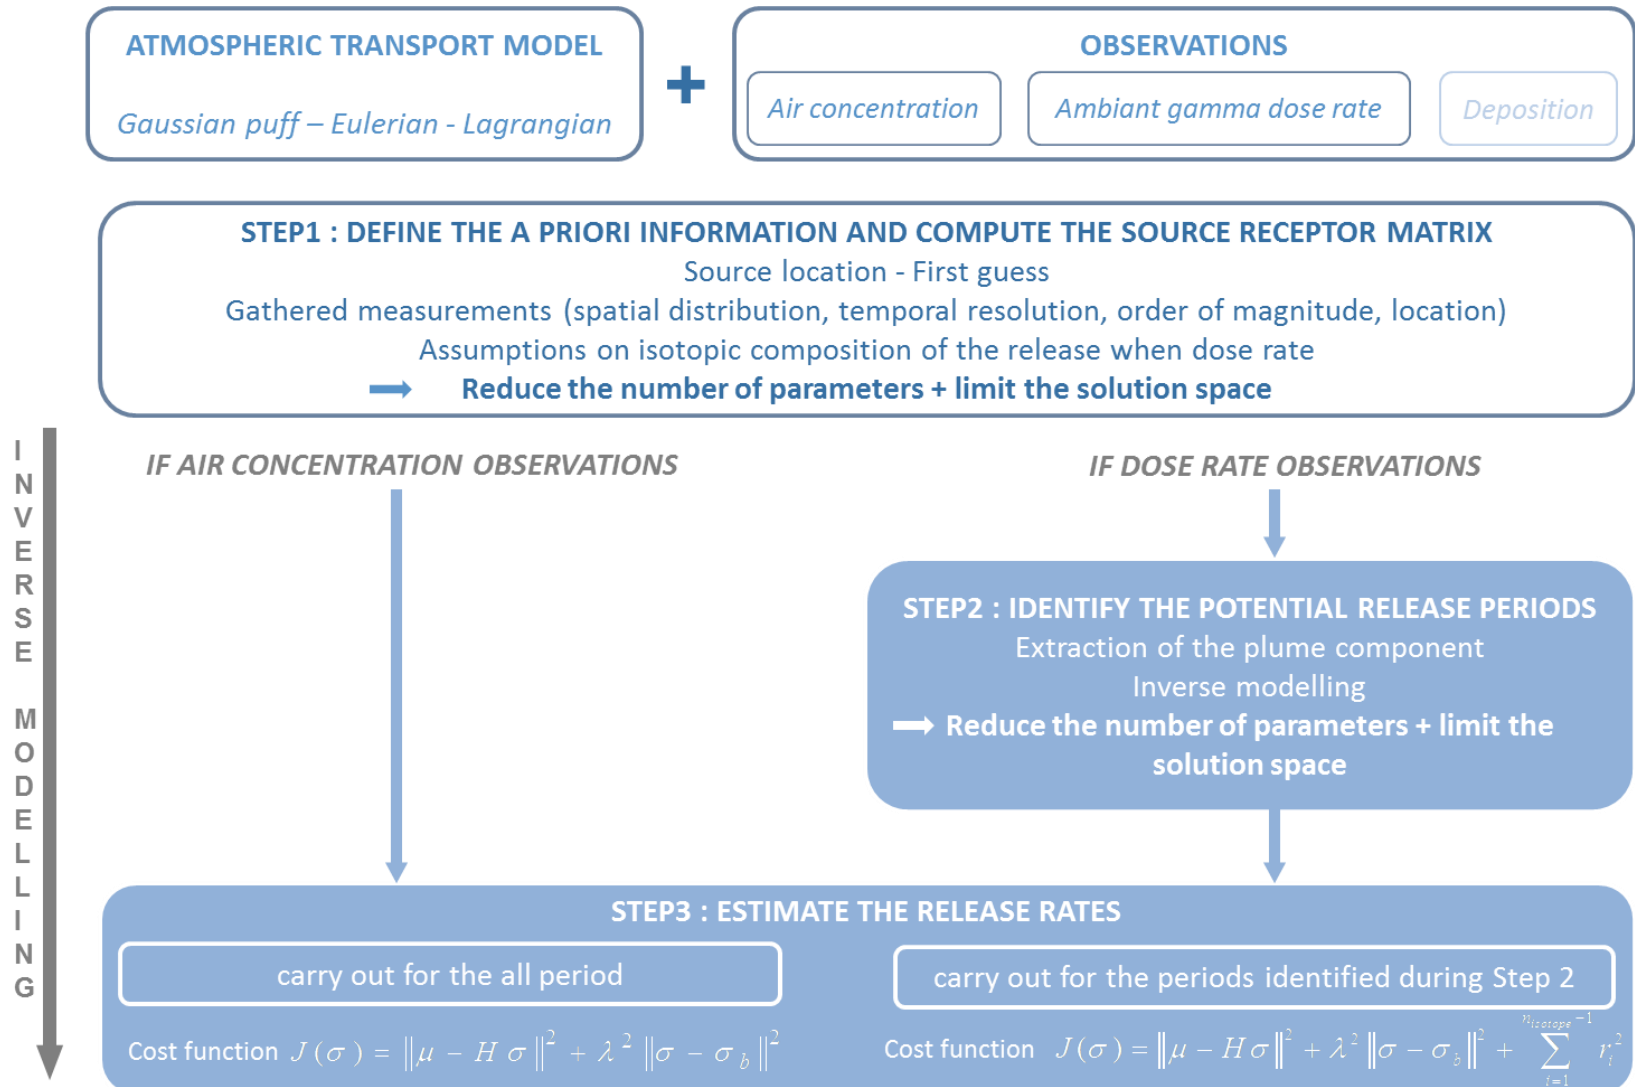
ATMOSPHERIC TRANSPORT MODEL

Gaussian puff – Eulerian - Lagrangian

+

OBSERVATIONS

Air concentration

Ambiant gamma dose rate

Deposition

STEP1 : DEFINE THE A PRIORI INFORMATION AND COMPUTE THE SOURCE RECEPTOR MATRIX
Source location - First guess
Gathered measurements (spatial distribution, temporal resolution, order of magnitude, location)
Assumptions on isotopic composition of the release when dose rate
Reduce the number of parameters + limit the solution space

INVERSE MODELLING

IF AIR CONCENTRATION OBSERVATIONS

IF DOSE RATE OBSERVATIONS

STEP2 : IDENTIFY THE POTENTIAL RELEASE PERIODS
Extraction of the plume component
Inverse modelling
Reduce the number of parameters + limit the solution space

STEP3 : ESTIMATE THE RELEASE RATES

carry out for the all period

carry out for the periods identified during Step 2

Cost function $J(\sigma) = \|\mu - H\sigma\|^2 + \lambda^2 \|\sigma - \sigma_b\|^2$

Cost function $J(\sigma) = \|\mu - H\sigma\|^2 + \lambda^2 \|\sigma - \sigma_b\|^2 + \sum_{i=1}^{n_{isotope}-1} r_i^2$